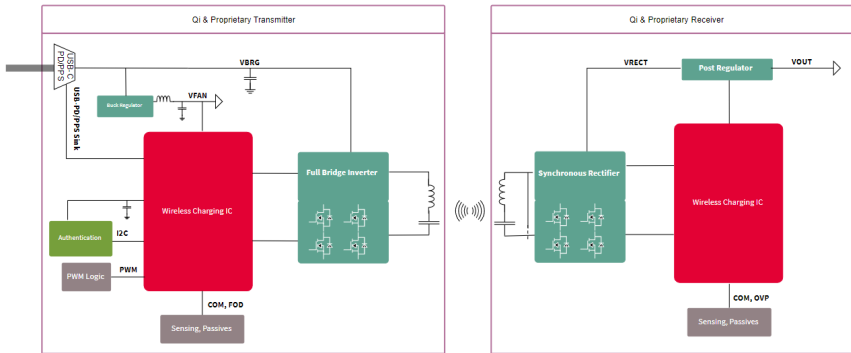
Qi & Proprietary Transmitter

USB-C PD/PPS

VBRG

Buck Regulator

VFAN

USB-PD/PPS Sink

Wireless Charging IC

Full Bridge Inverter

Authentication

I2C

PWM Logic

PWM

COM, FOD

Sensing, Passives

Qi & Proprietary Receiver

VRECT

Post Regulator

VOUT

Synchronous Rectifier

Wireless Charging IC

COM, OVP

Sensing, Passives